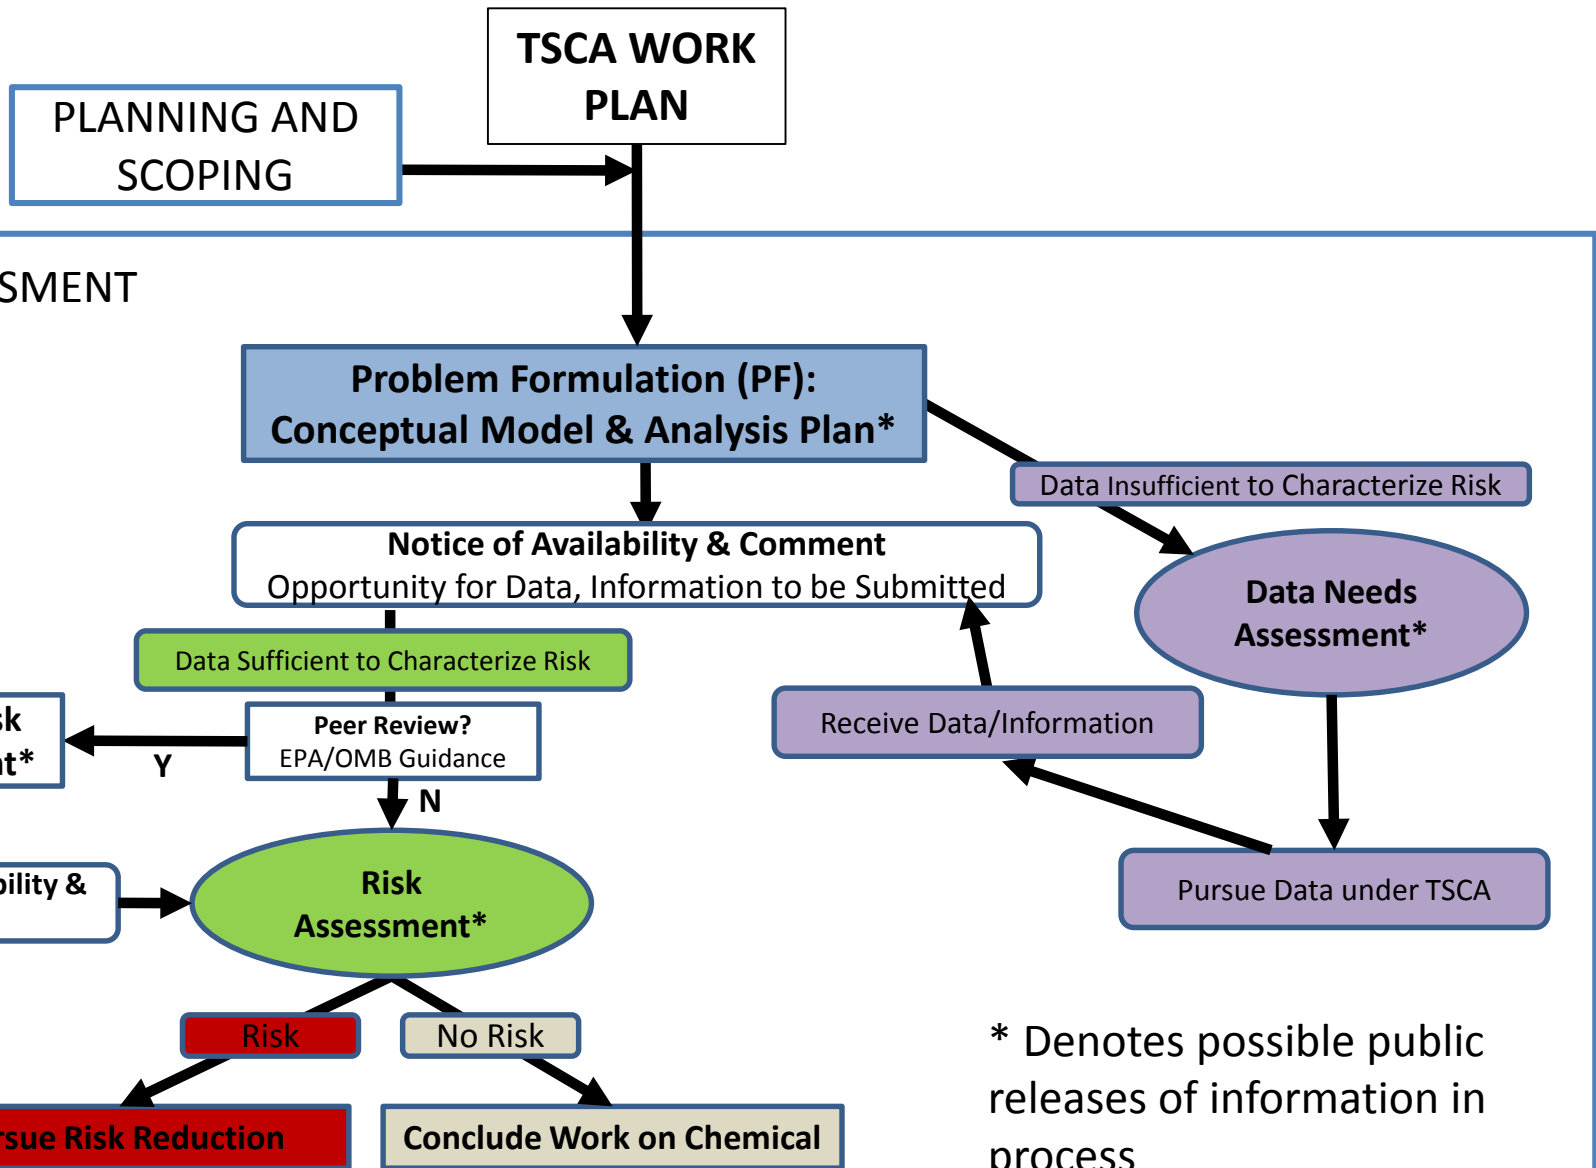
TSCA WORK PLAN

PLANNING AND SCOPING

SMENT

Problem Formulation (PF): Conceptual Model & Analysis Plan*

Data Insufficient to Characterize Risk

Notice of Availability & Comment
Opportunity for Data, Information to be Submitted

Data Needs Assessment*

Data Sufficient to Characterize Risk

Receive Data/Information

sk
nt*

Y

Peer Review?
EPA/OMB Guidance

N

ility &

Risk Assessment*

Pursue Data under TSCA

Risk

No Risk

rsue Risk Reduction

Conclude Work on Chemical

* Denotes possible public releases of information in process